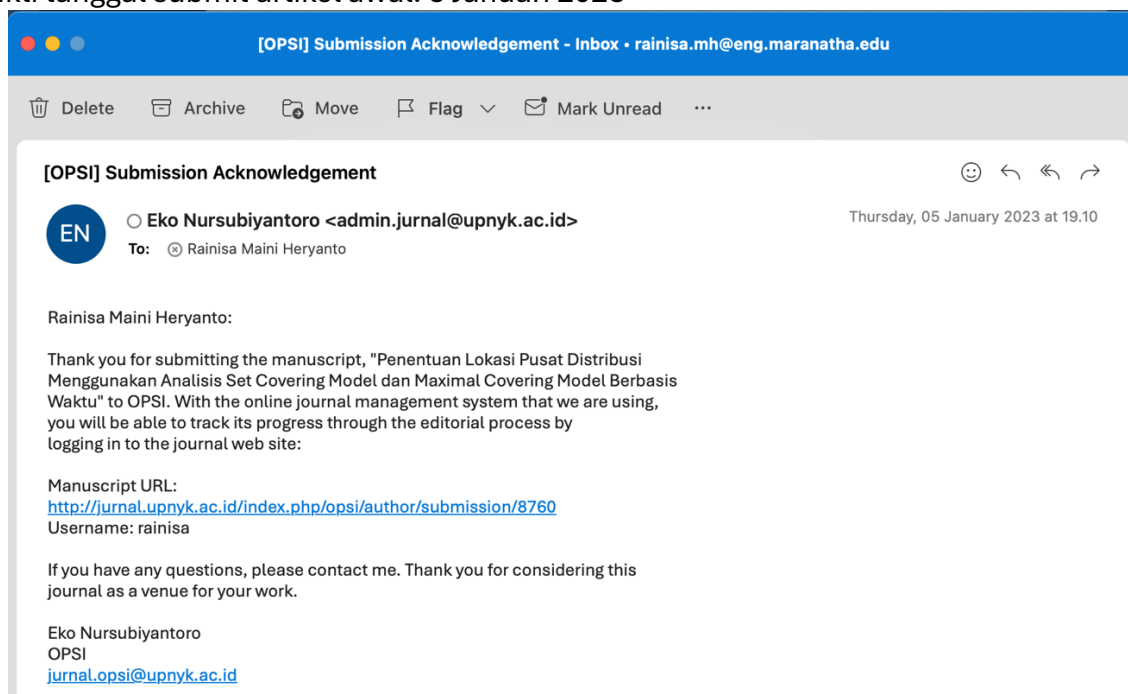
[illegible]

[OPSI] Submission Acknowledgement - Inbox • rainisa.mh@eng.maranatha.edu

Delete Archive Move Flag Mark Unread ···

[OPSI] Submission Acknowledgement

EN

Eko Nursubiyantoro <admin.jurnal@upnyk.ac.id>
To: Rainisa Maini Heryanto

Thursday, 05 January 2023 at 19.10

Rainisa Maini Heryanto:

Thank you for submitting the manuscript, "Penentuan Lokasi Pusat Distribusi Menggunakan Analisis Set Covering Model dan Maximal Covering Model Berbasis Waktu" to OPSI. With the online journal management system that we are using, you will be able to track its progress through the editorial process by logging in to the journal web site:

Manuscript URL:
http://jurnal.upnyk.ac.id/index.php/opsi/author/submission/8760
Username: rainisa

If you have any questions, please contact me. Thank you for considering this journal as a venue for your work.

Eko Nursubiyantoro
OPSI
jurnal.opsi@upnyk.ac.id